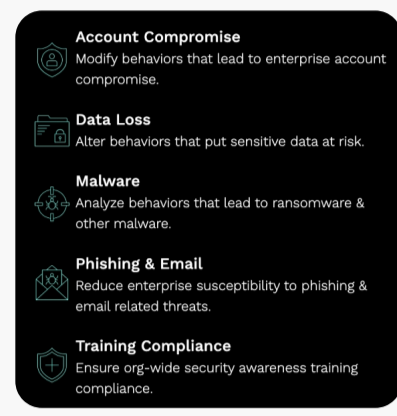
Account Compromise
Modify behaviors that lead to enterprise account compromise.

Data Loss
Alter behaviors that put sensitive data at risk.

Malware
Analyze behaviors that lead to ransomware & other malware.

Phishing & Email
Reduce enterprise susceptibility to phishing & email related threats.

Training Compliance
Ensure org-wide security awareness training compliance.